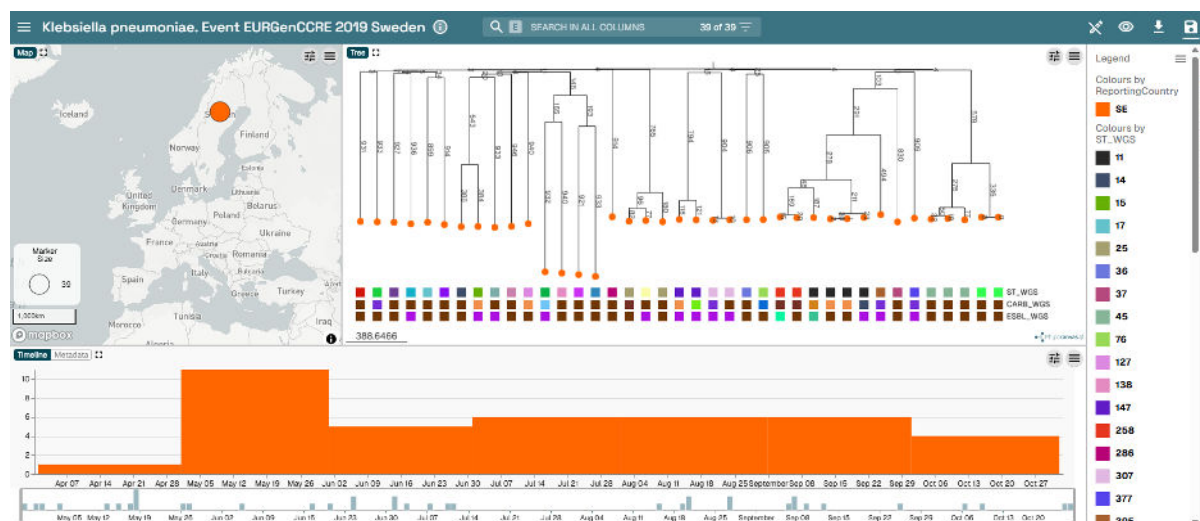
Klebsiella pneumoniae. Event EURGenCCRE 2019 Sweden

SEARCH IN ALL COLUMNS

39 of 39

Map

Iceland

Sweden

Finland

Norway

Estonia

Denmark

Lithuania

United Kingdom

Belarus

Germany

Poland

France

Austria

Ukraine

Romania

Italy

Serbia

Spain

Greece

Turkey

Morocco

Tunisia

Iraq

Algeria

Marker Size

30

1,000km

mapbox

Tree

ST_WGS

CARB_WGS

ESBL_WGS

388.6466

Legend

Colours by ReportingCountry

SE

Colours by ST_WGS

11

14

15

17

25

36

37

45

76

127

138

147

258

286

307

377

Timeline

Metadata

10

8

6

4

2

0

Apr 07 Apr 14 Apr 21 Apr 28 May 05 May 12 May 19 May 26 Jun 02 Jun 09 Jun 16 Jun 23 Jun 30 Jul 07 Jul 14 Jul 21 Jul 28 Aug 04 Aug 11 Aug 18 Aug 25 September Sep 08 Sep 15 Sep 22 Sep 29 Oct 06 Oct 13 Oct 20 Oct 27

May 05 May 12 May 19 May 26 Jun 02 Jun 09 Jun 16 Jun 23 Jun 30 Jul 07 Jul 14 Jul 21 Jul 28 Aug 04 Aug 11 Aug 18 Aug 25 September Sep 08 Sep 15 Sep 22 Sep 29 Oct 06 Oct 13 Oct 20